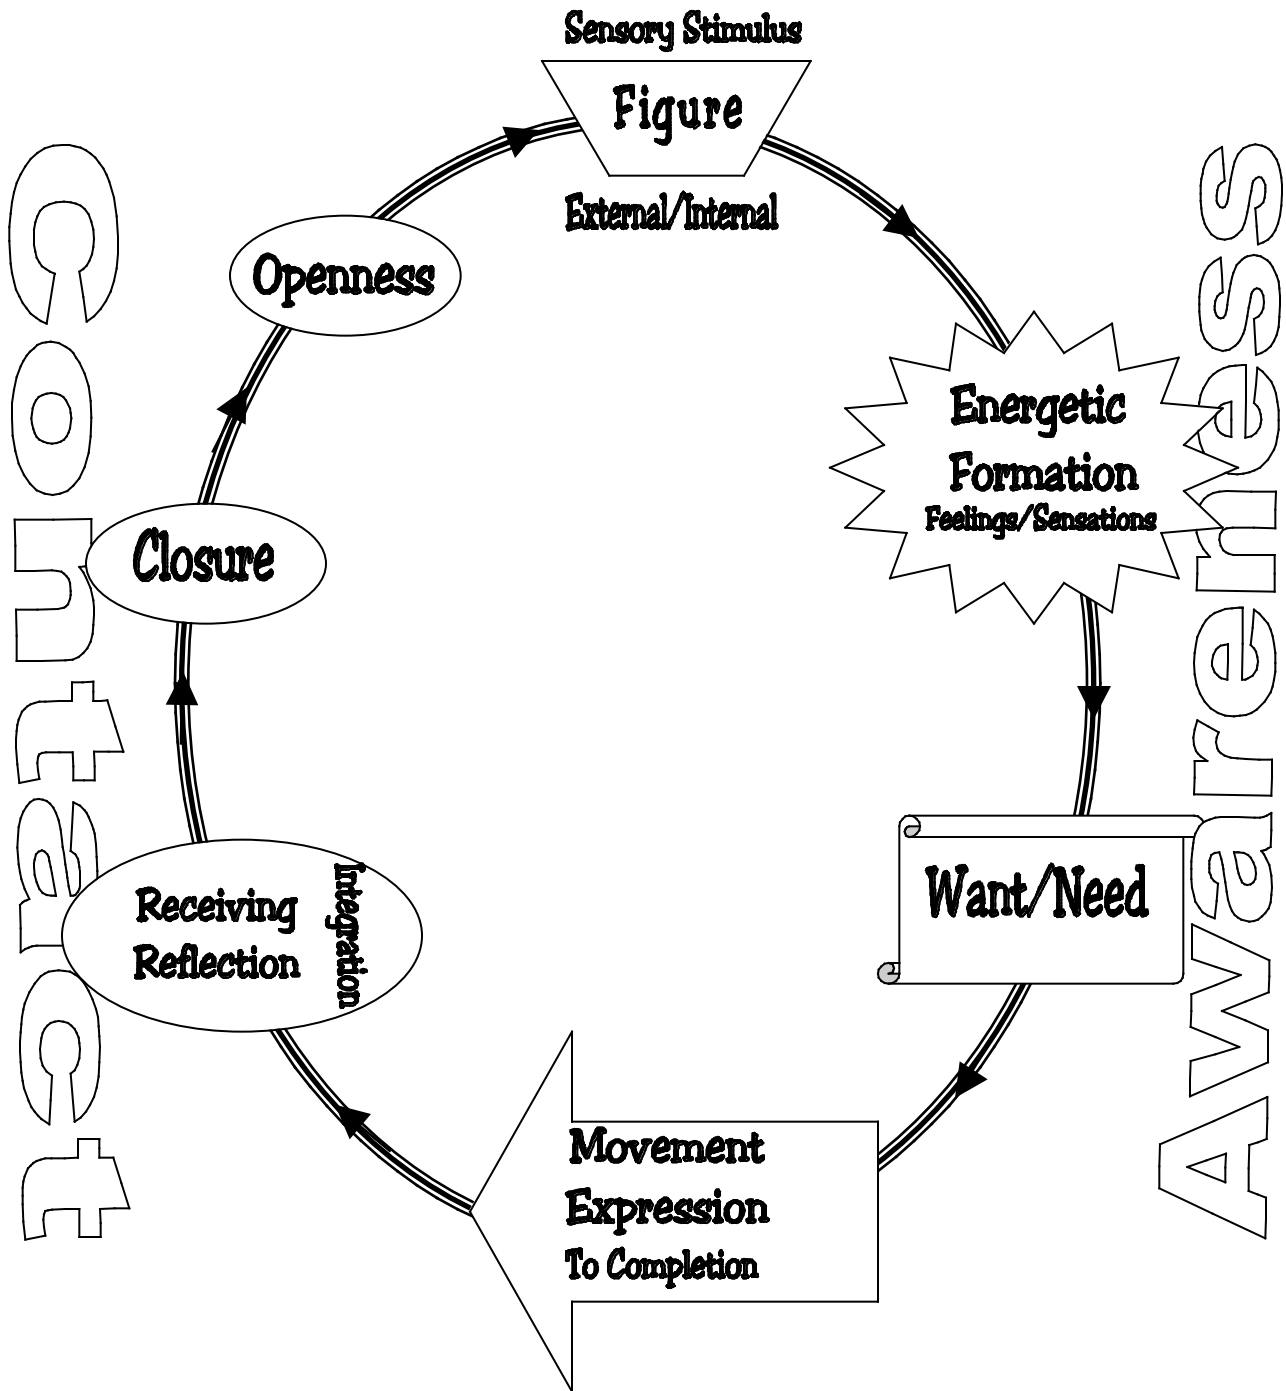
Sensory Stimulus

Figure

External/Internal

Energetic Formation
Feelings/Sensations

Want/Need

Movement
Expression
To Completion

Receiving
Reflection
Integration

Closure

Openness

Contact

Awareness